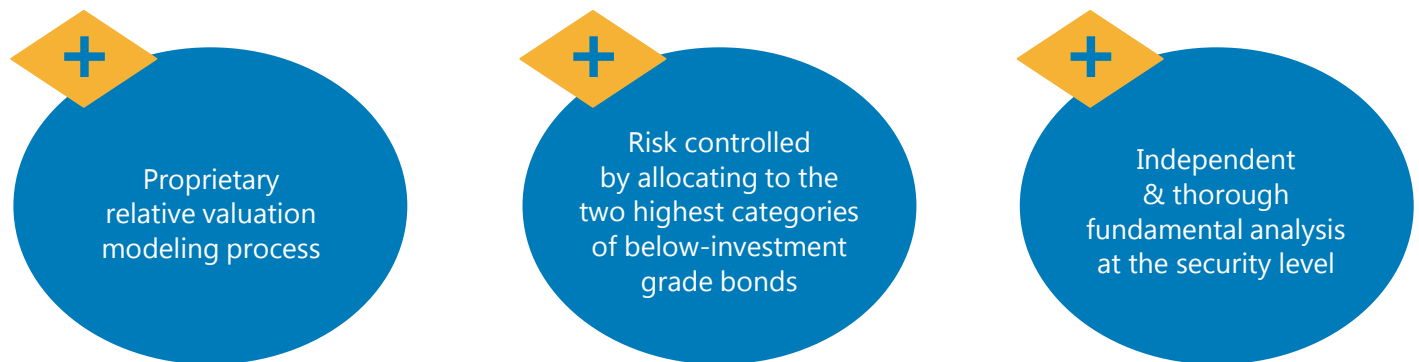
+

Proprietary relative valuation modeling process

+

Risk controlled by allocating to the two highest categories of below-investment grade bonds

+

Independent & thorough fundamental analysis at the security level